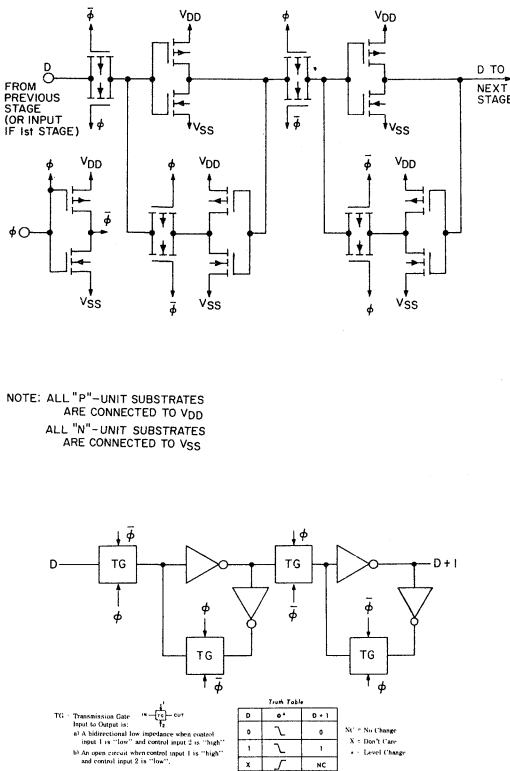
$\bar{\phi}$ $V_{DD}$ $\phi$ $V_{DD}$

D

FROM PREVIOUS STAGE (OR INPUT IF 1st STAGE)

$\phi$ $V_{SS}$ $\bar{\phi}$ $V_{SS}$

D TO NEXT STAGE

$V_{DD}$ $\phi$ $V_{DD}$ $\bar{\phi}$ $V_{DD}$

$\phi$ $\bar{\phi}$

$V_{SS}$ $\bar{\phi}$ $V_{SS}$ $\phi$ $V_{SS}$

NOTE: ALL "P"-UNIT SUBSTRATES ARE CONNECTED TO $V_{DD}$
ALL "N"-UNIT SUBSTRATES ARE CONNECTED TO $V_{SS}$

$\bar{\phi}$ $\phi$

D TG TG D + I

$\phi$ $\bar{\phi}$

$\phi$ $\bar{\phi}$

TG TG

$\bar{\phi}$ $\phi$

TG = Transmission Gate IN TG OUT
Input to Output is:
a) A bidirectional low impedance when control input 1 is "low" and control input 2 is "high".
b) An open circuit when control input 1 is "high" and control input 2 is "low".

Truth Table

| D | $\phi$* | D + 1 |
|---|---|---|
| 0 | ⌐_ | 0 |
| 1 | ⌐_ | 1 |
| X | _⌐ | NC |

NC = No Change
X = Don't Care
* = Level Change